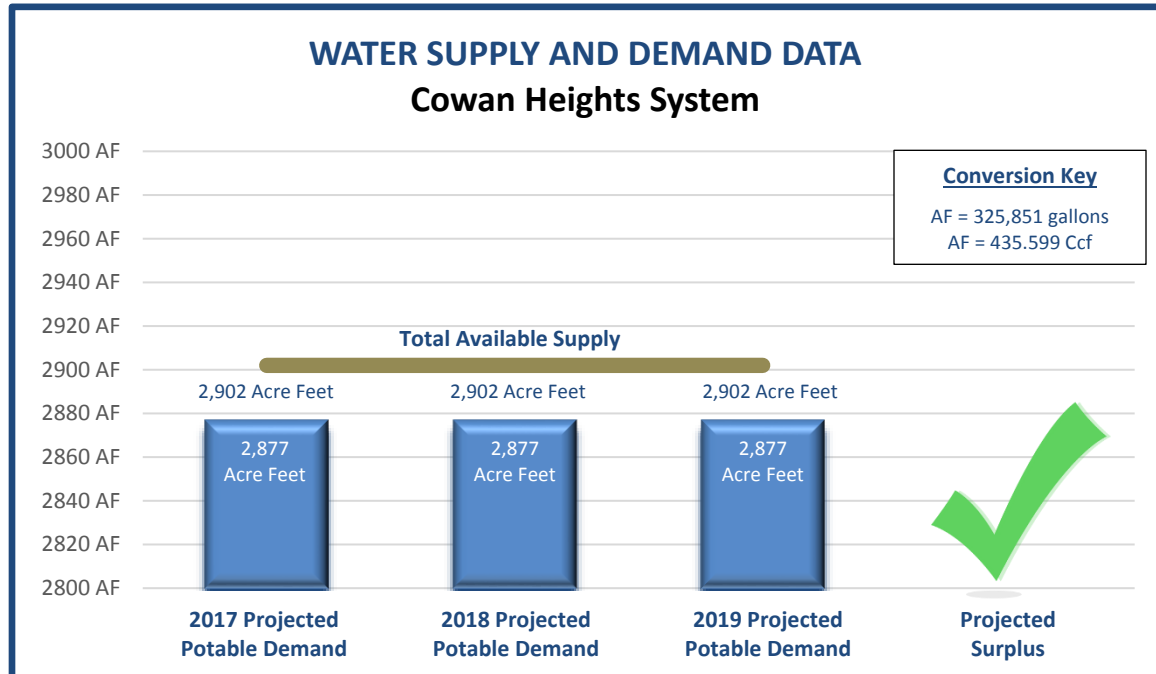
WATER SUPPLY AND DEMAND DATA
Cowan Heights System

Conversion Key
AF = 325,851 gallons
AF = 435.599 Ccf

3000 AF
2980 AF
2960 AF
2940 AF
2920 AF
2900 AF
2880 AF
2860 AF
2840 AF
2820 AF
2800 AF

Total Available Supply

2,902 Acre Feet
2,902 Acre Feet
2,902 Acre Feet

2,877 Acre Feet
2,877 Acre Feet
2,877 Acre Feet

2017 Projected Potable Demand
2018 Projected Potable Demand
2019 Projected Potable Demand
Projected Surplus